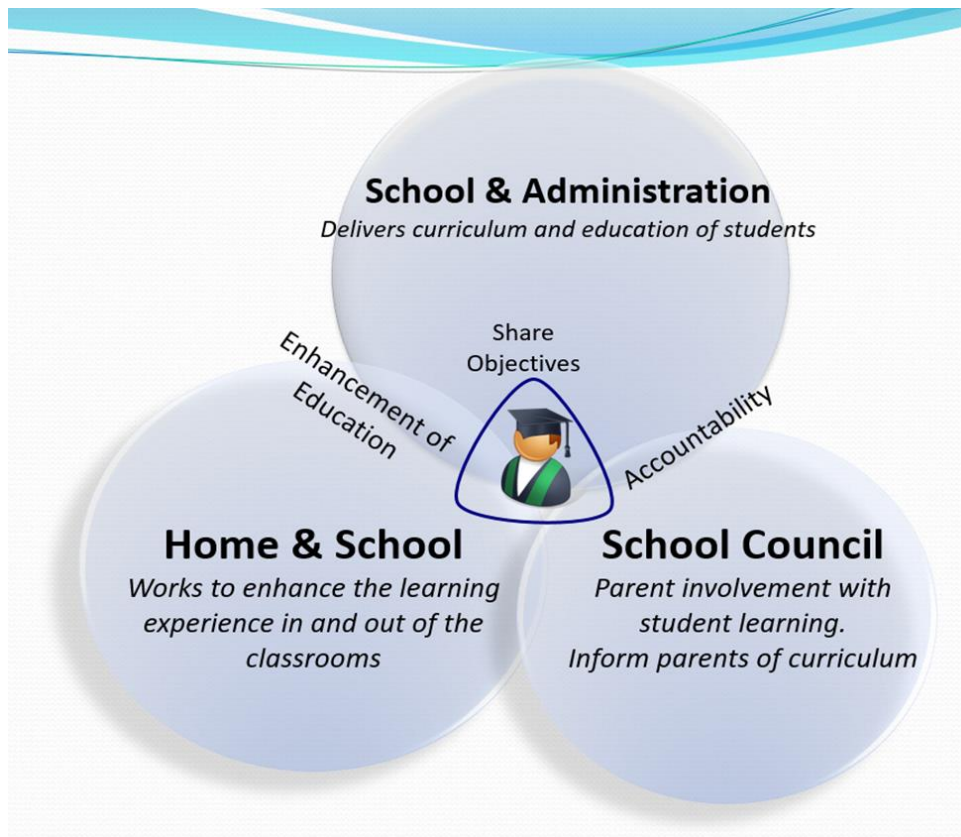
School & Administration
*Delivers curriculum and education of students*

Share Objectives

Enhancement of Education

Accountability

Home & School
*Works to enhance the learning experience in and out of the classrooms*

School Council
*Parent involvement with student learning. Inform parents of curriculum*